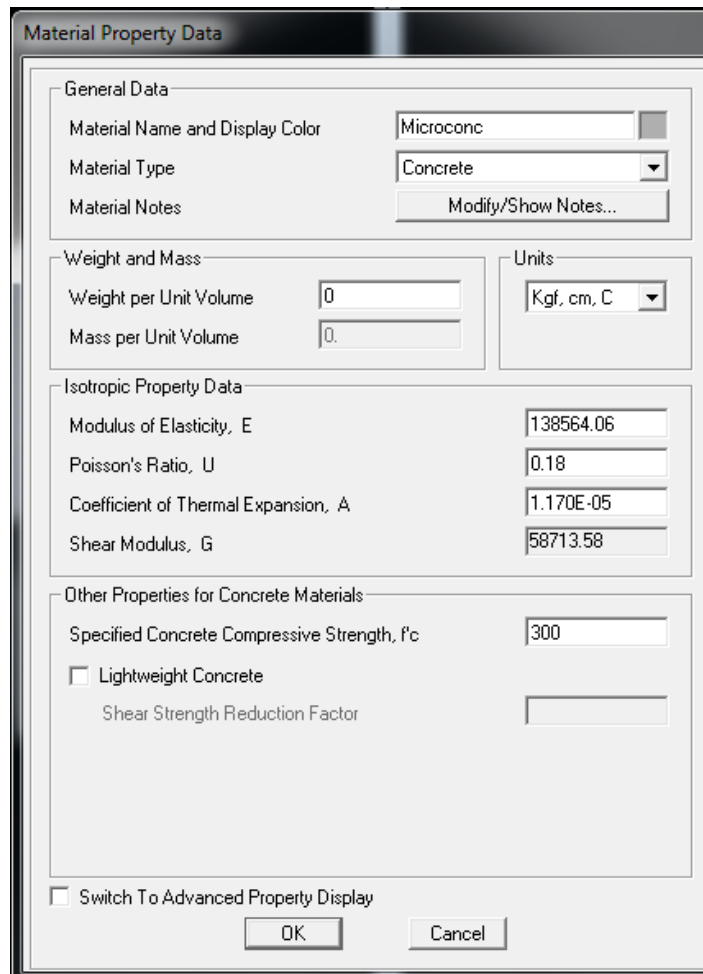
Material Property Data

General Data

Material Name and Display Color | Microconc

Material Type | Concrete

Material Notes | Modify/Show Notes...

Weight and Mass

Weight per Unit Volume | 0

Mass per Unit Volume | 0.

Units

Kgf, cm, C

Isotropic Property Data

Modulus of Elasticity, E | 138564.06

Poisson's Ratio, U | 0.18

Coefficient of Thermal Expansion, A | 1.170E-05

Shear Modulus, G | 58713.58

Other Properties for Concrete Materials

Specified Concrete Compressive Strength, f'c | 300

Lightweight Concrete

Shear Strength Reduction Factor

Switch To Advanced Property Display

OK

Cancel